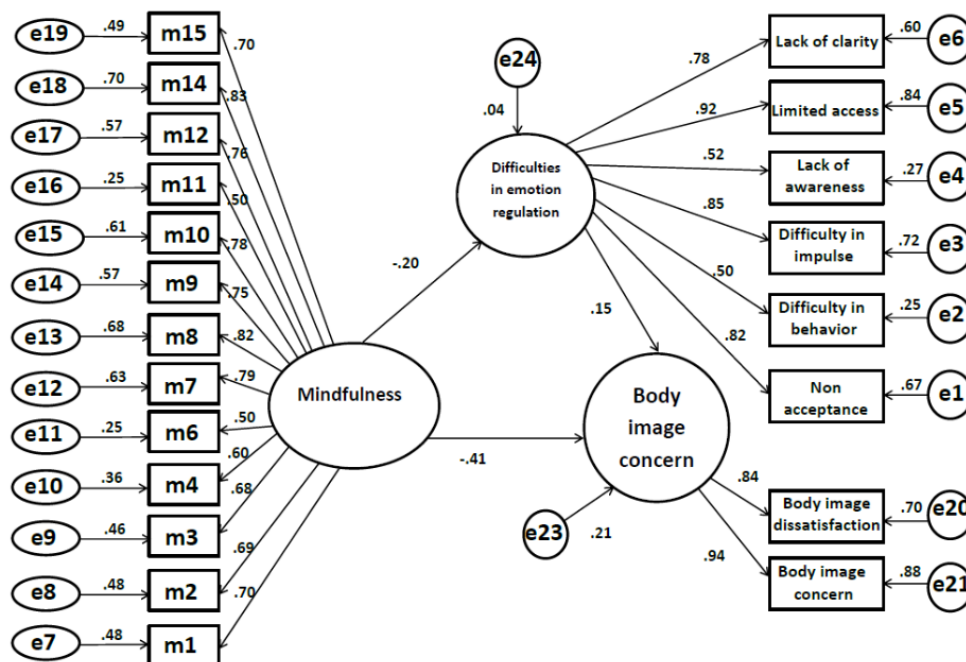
e19 .49 m15 .70
e18 .70 m14 .83
e17 .57 m12 .76
e16 .25 m11 .50
e15 .61 m10 .78
e14 .57 m9 .75
e13 .68 m8 .82
e12 .63 m7 .79
e11 .25 m6 .50
e10 .36 m4 .60
e9 .46 m3 .68
e8 .48 m2 .69
e7 .48 m1 .70

Mindfulness

-.20

e24
.04

Difficulties in emotion regulation

.78 Lack of clarity .60 e6
.92 Limited access .84 e5
.52 Lack of awareness .27 e4
.85 Difficulty in impulse .72 e3
.50 Difficulty in behavior .25 e2
.82 Non acceptance .67 e1

.15

-.41

Body image concern

e23 .21

.84 Body image dissatisfaction .70 e20
.94 Body image concern .88 e21